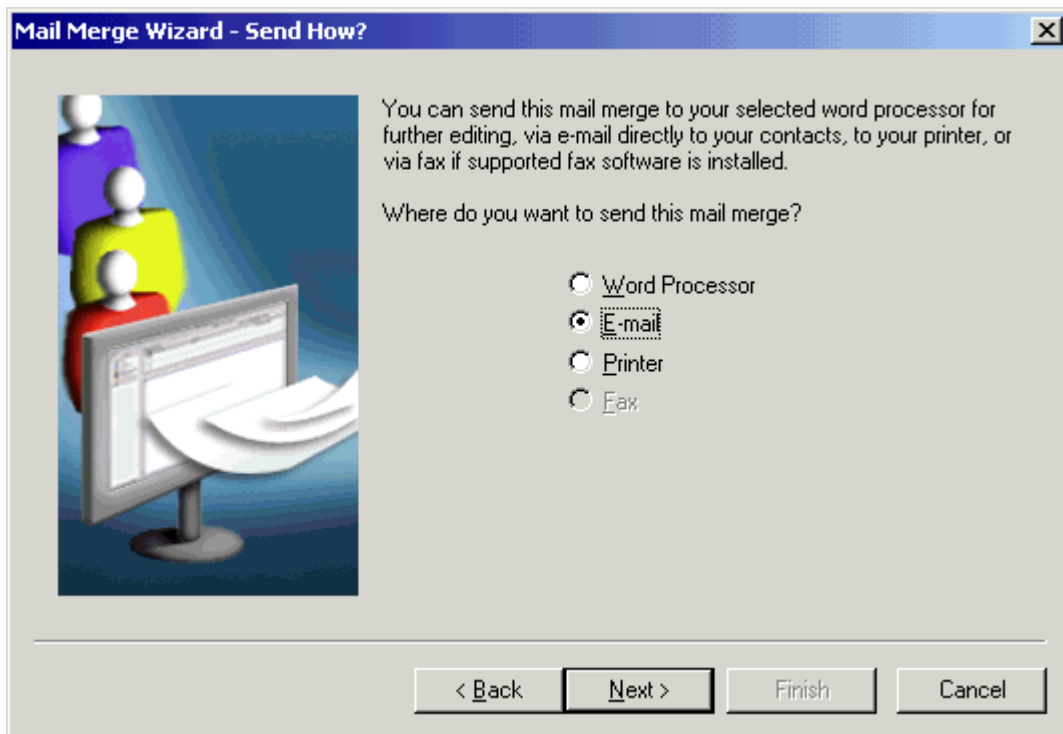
Mail Merge Wizard - Send How?

X

You can send this mail merge to your selected word processor for further editing, via e-mail directly to your contacts, to your printer, or via fax if supported fax software is installed.

Where do you want to send this mail merge?

Word Processor
E-mail
Printer
Fax

< Back
Next >
Finish
Cancel